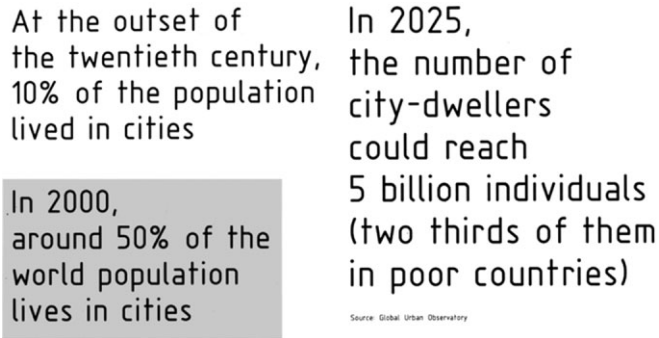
At the outset of the twentieth century, 10% of the population lived in cities

In 2000, around 50% of the world population lives in cities

In 2025, the number of city-dwellers could reach 5 billion individuals (two thirds of them in poor countries)

Source: Global Urban Observatory